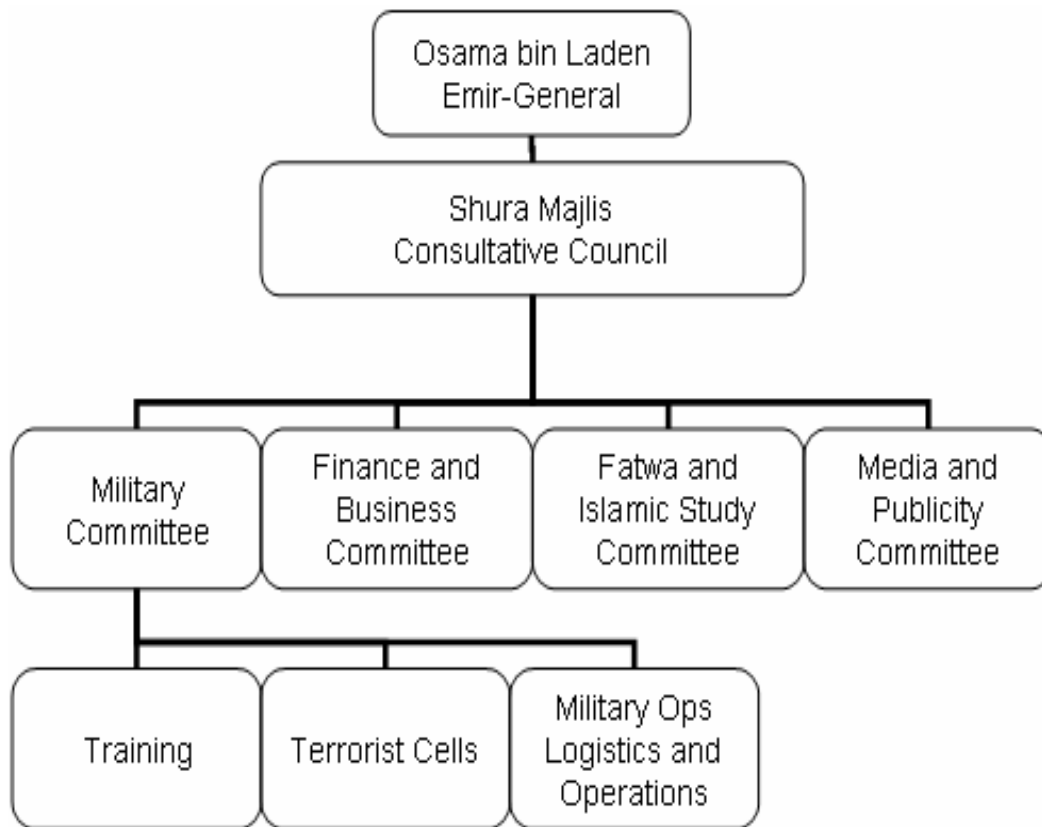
Osama bin Laden
Emir-General

Shura Majlis
Consultative Council

Military Committee

Finance and Business Committee

Fatwa and Islamic Study Committee

Media and Publicity Committee

Training

Terrorist Cells

Military Ops Logistics and Operations